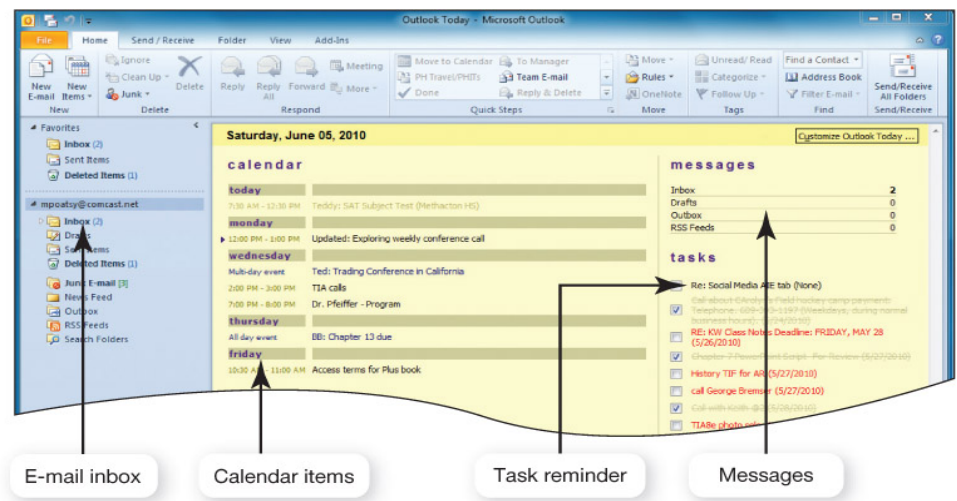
Outlook Today - Microsoft Outlook

File Home Send / Receive Folder View Add-Ins

New E-mail New Items New Ignore Clean Up Junk Delete Delete Reply Reply All Forward Meeting More Respond Move to Calendar PH Travel/PHITs Done To Manager Team E-mail Reply & Delete Quick Steps Move Rules OneNote Move Unread/ Read Categorize Follow Up Tags Find a Contact Address Book Filter E-mail Find Send/Receive All Folders Send/Receive

Favorites
Inbox (2)
Sent Items
Deleted Items (1)

mpoatsy@comcast.net
Inbox (2)
Drafts
Sent Items
Deleted Items (1)
Junk E-mail [3]
News Feed
Outbox
RSS Feeds
Search Folders

Saturday, June 05, 2010

Customize Outlook Today ...

calendar

today
7:30 AM - 12:30 PM Teddy: SAT Subject Test (Methacton HS)
monday
12:00 PM - 1:00 PM Updated: Exploring weekly conference call
wednesday
Multi-day event Ted: Trading Conference in California
2:00 PM - 3:00 PM TIA calls
7:00 PM - 8:00 PM Dr. Pfeiffer - Program
thursday
All day event BB: Chapter 13 due
friday
10:30 AM - 11:00 AM Access terms for Plus book

messages

| | |
|---|---|
| Inbox | 2 |
| Drafts | 0 |
| Outbox | 0 |
| RSS Feeds | 0 |

tasks

Re: Social Media AIE tab (None)
Call about CArdeira Field hockey camp payment: Telephone: 609-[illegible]-1197 (Weekdays, during normal business hours) (5/24/2010)
RE: KW Class Notes Deadline: FRIDAY, MAY 28 (5/26/2010)
Chapter 7 PowerPoint Script - For Review (5/27/2010)
History TIF for AR (5/27/2010)
call George Bremser (5/27/2010)
Call with Keith @ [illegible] (5/28/2010)
TIA8e photo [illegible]

E-mail inbox

Calendar items

Task reminder

Messages